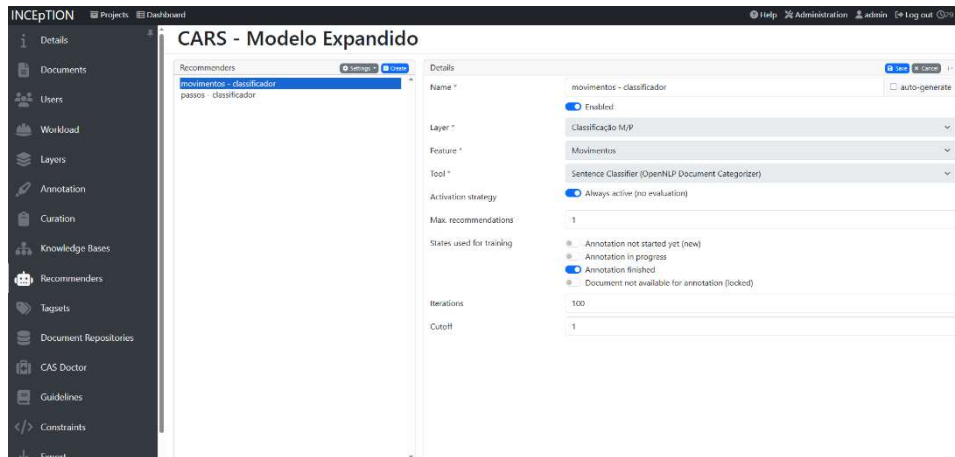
INCEpTION Projects Dashboard Help Administration admin Log out

Details
Documents
Users
Workload
Layers
Annotation
Curation
Knowledge Bases
Recommenders
Tagsets
Document Repositories
CAS Doctor
Guidelines
Constraints
Export

CARS - Modelo Expandido

Recommenders Settings Create
movimentos - classificador
passos - classificador

Details Save Cancel

Name * movimentos - classificador auto-generate
Enabled
Layer * Classificação M/P
Feature * Movimentos
Tool * Sentence Classifier (OpenNLP Document Categorizer)
Activation strategy Always active (no evaluation)
Max. recommendations 1
States used for training
Annotation not started yet (new)
Annotation in progress
Annotation finished
Document not available for annotation (locked)
Iterations 100
Cutoff 1